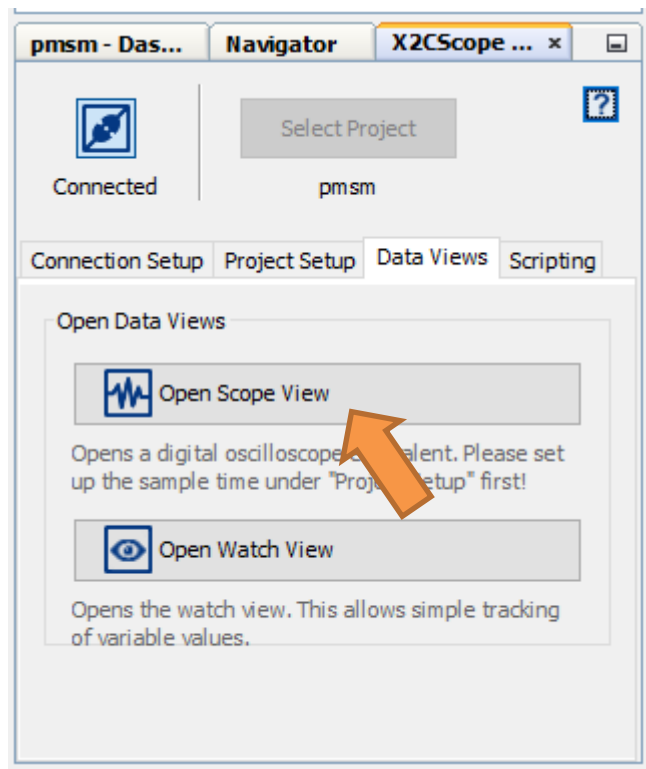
pmsm - Das... | Navigator | X2CScope ... ×

?

Connected

Select Project

pmsm

Connection Setup | Project Setup | Data Views | Scripting

Open Data Views

Open Scope View

Opens a digital oscilloscope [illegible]alent. Please set up the sample time under "Proj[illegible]etup" first!

Open Watch View

Opens the watch view. This allows simple tracking of variable values.